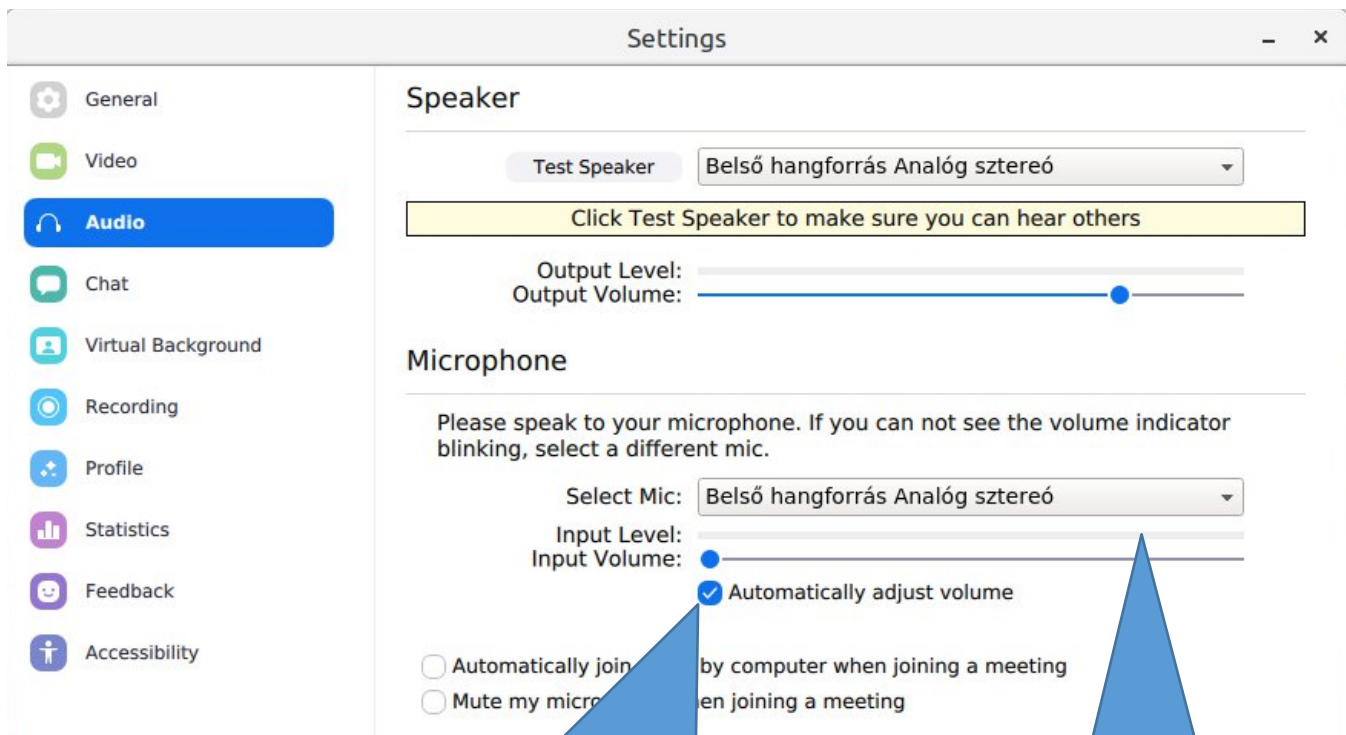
Settings

General
Video
Audio
Chat
Virtual Background
Recording
Profile
Statistics
Feedback
Accessibility

Speaker

Test Speaker Belső hangforrás Analóg sztereó

Click Test Speaker to make sure you can hear others

Output Level:
Output Volume:

Microphone

Please speak to your microphone. If you can not see the volume indicator blinking, select a different mic.

Select Mic: Belső hangforrás Analóg sztereó
Input Level:
Input Volume:
Automatically adjust volume

Automatically join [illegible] by computer when joining a meeting
Mute my micro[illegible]en joining a meeting